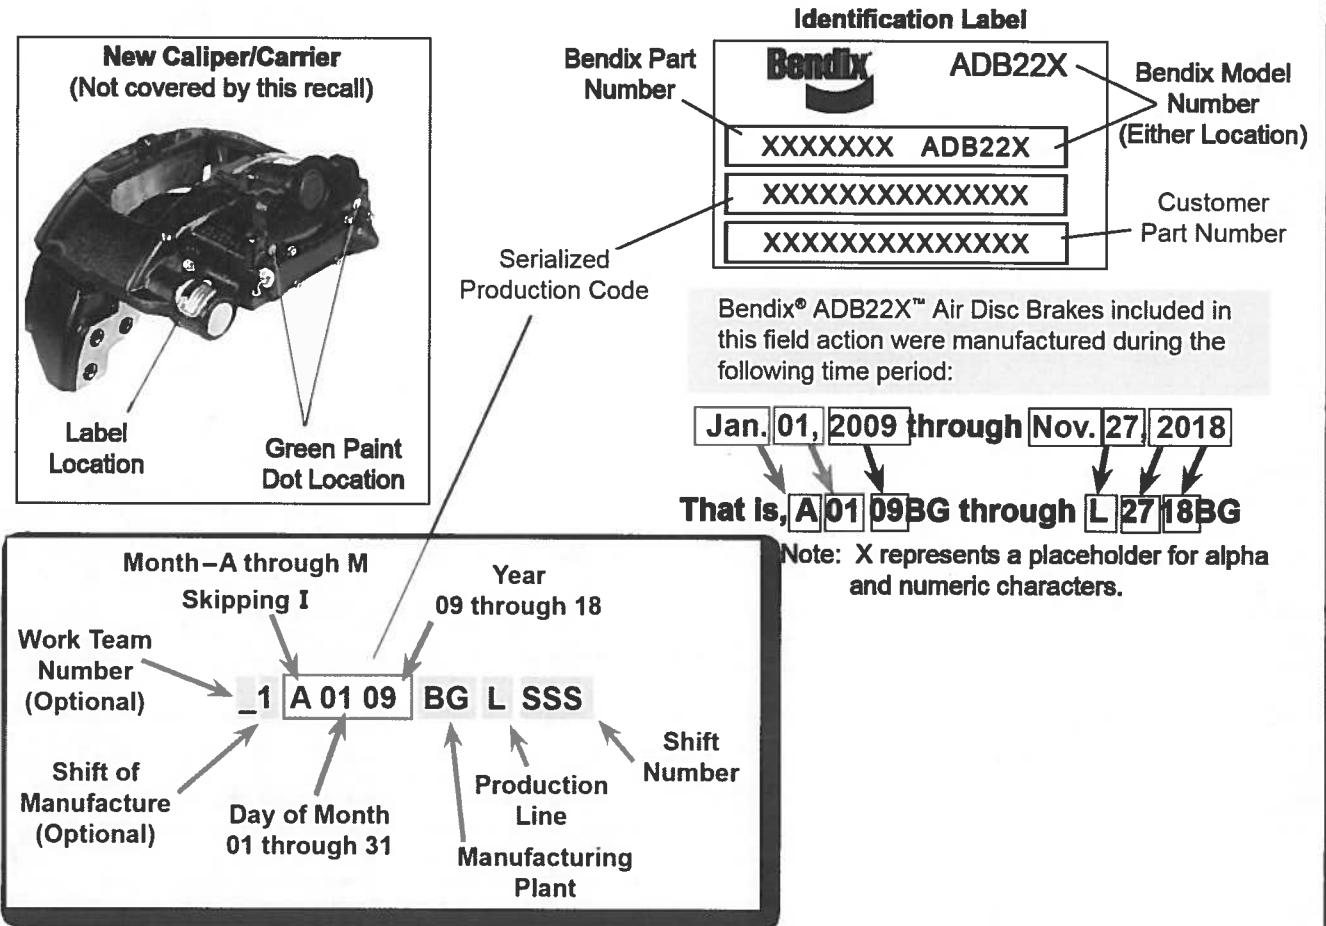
New Caliper/Carrier
(Not covered by this recall)

Label Location

Green Paint Dot Location

Identification Label

Bendix Part Number

Bendix

ADB22X

Bendix Model Number (Either Location)

XXXXXXX ADB22X

XXXXXXXXXXXXXX

XXXXXXXXXXXXXX

Customer Part Number

Serialized Production Code

Bendix® ADB22X™ Air Disc Brakes included in this field action were manufactured during the following time period:

Jan. 01, 2009 through Nov. 27, 2018

That is, A 01 09 BG through L 27 18 BG

Note: X represents a placeholder for alpha and numeric characters.

Month – A through M Skipping I

Year 09 through 18

Work Team Number (Optional)

_1 A 01 09 BG L SSS

Shift Number

Shift of Manufacture (Optional)

Day of Month 01 through 31

Production Line

Manufacturing Plant